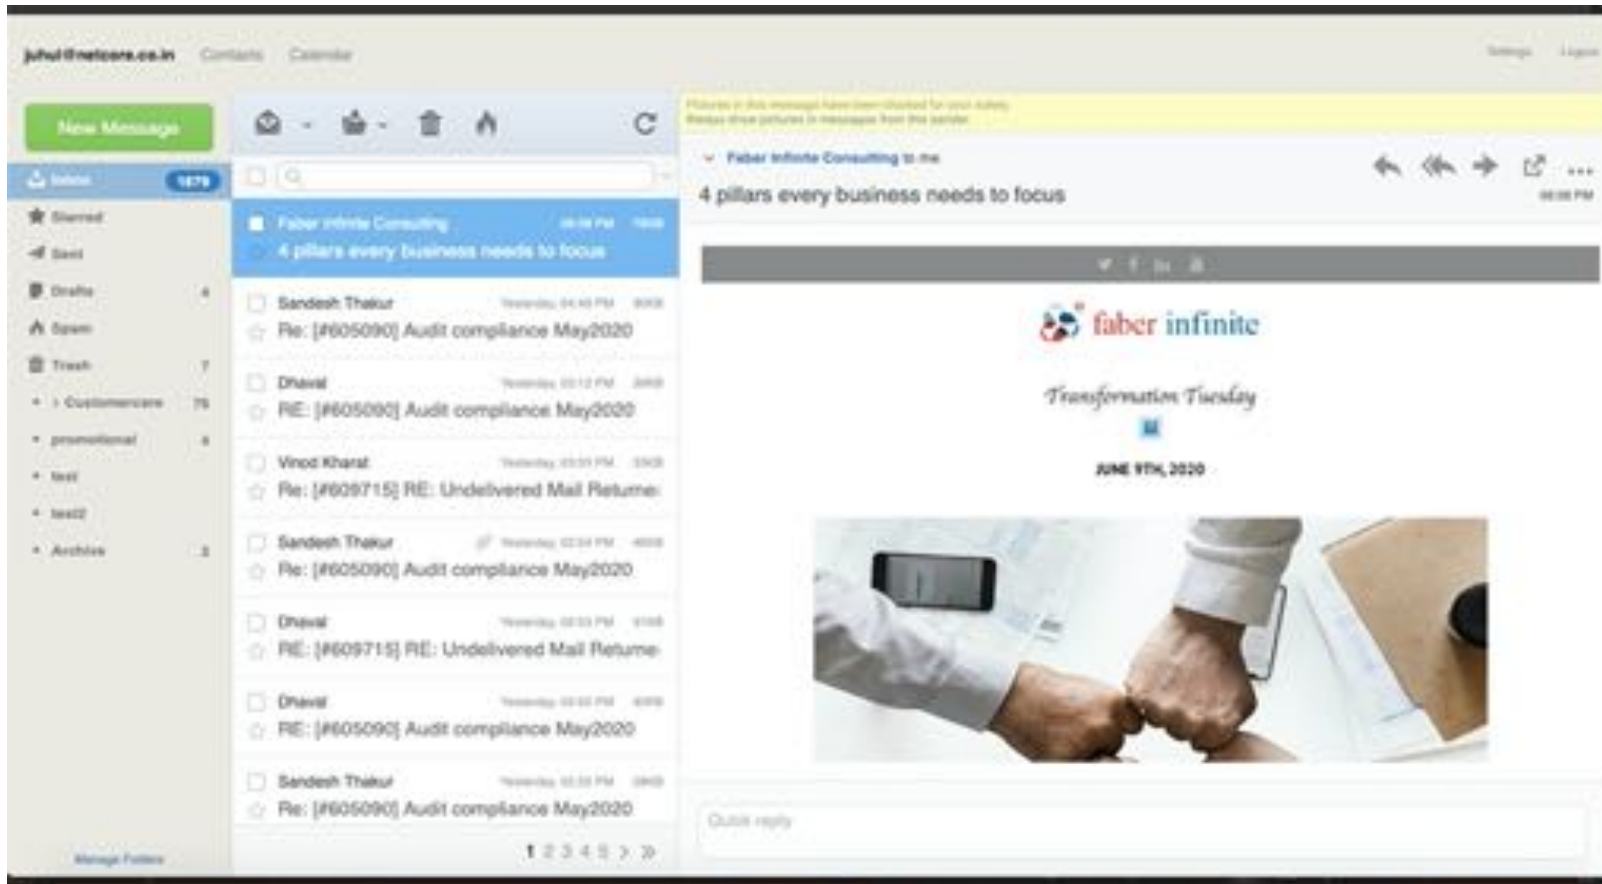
juhu@netcore.co.in Contacts Calendar

Settings Logout

New Message

Inbox 1879

Starred

Sent

Drafts 4

Spam

Trash 7

Customercare 75

promotional 6

test

test2

Archive 2

Manage Folders

Faber Infinite Consulting 06:06 PM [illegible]

4 pillars every business needs to focus

Sandesh Thakur Yesterday, 04:45 PM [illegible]

Re: [#605090] Audit compliance May2020

Dhaval Yesterday, 03:12 PM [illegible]

RE: [#605090] Audit compliance May2020

Vinod Kharat Yesterday, 03:05 PM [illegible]

Re: [#609715] RE: Undelivered Mail Returne

Sandesh Thakur Yesterday, 02:54 PM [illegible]

Re: [#605090] Audit compliance May2020

Dhaval Yesterday, 02:53 PM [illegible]

RE: [#609715] RE: Undelivered Mail Returne

Dhaval Yesterday, 02:50 PM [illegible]

RE: [#605090] Audit compliance May2020

Sandesh Thakur Yesterday, 02:35 PM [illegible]

Re: [#605090] Audit compliance May2020

1 2 3 4 5 > »

Pictures in this message have been blocked for your safety.
Always show pictures in messages from this sender

Faber Infinite Consulting to me

4 pillars every business needs to focus

06:06 PM

faber infinite

Transformation Tuesday

JUNE 9TH, 2020

Quick reply